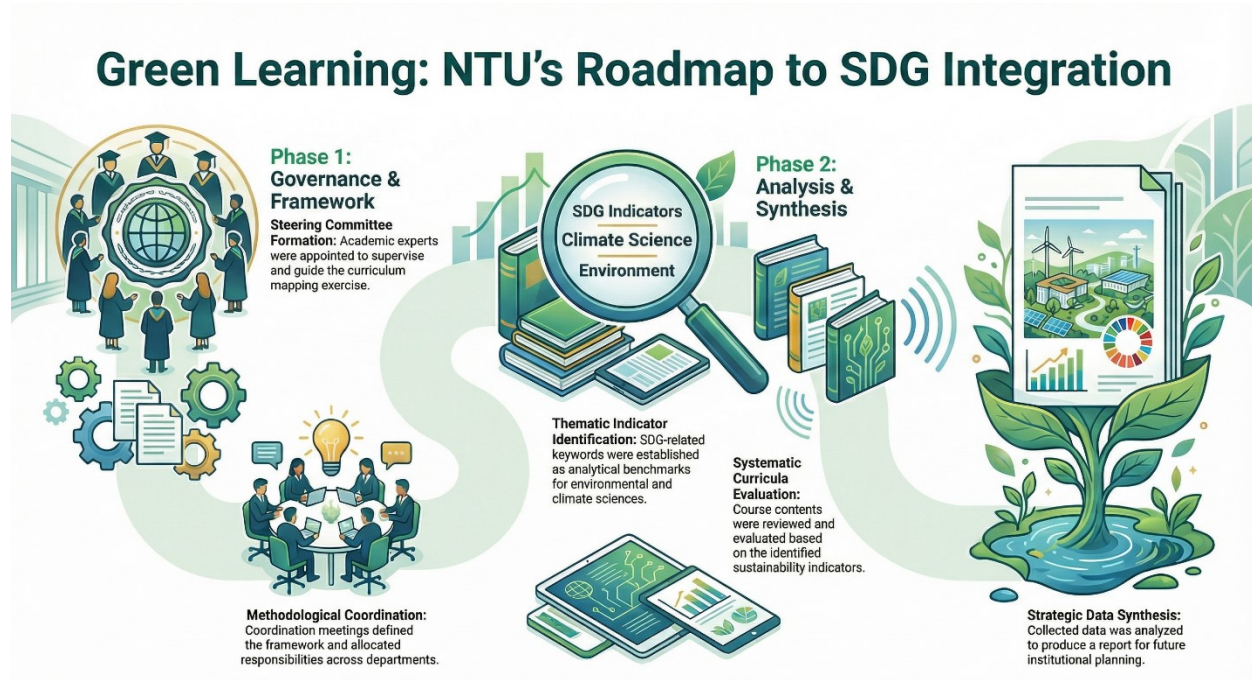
Green Learning: NTU's Roadmap to SDG Integration

Phase 1: Governance & Framework

Steering Committee Formation: Academic experts were appointed to supervise and guide the curriculum mapping exercise.

SDG Indicators
Climate Science
Environment

Phase 2: Analysis & Synthesis

Thematic Indicator Identification: SDG-related keywords were established as analytical benchmarks for environmental and climate sciences.

Systematic Curricula Evaluation: Course contents were reviewed and evaluated based on the identified sustainability indicators.

Methodological Coordination: Coordination meetings defined the framework and allocated responsibilities across departments.

Strategic Data Synthesis: Collected data was analyzed to produce a report for future institutional planning.